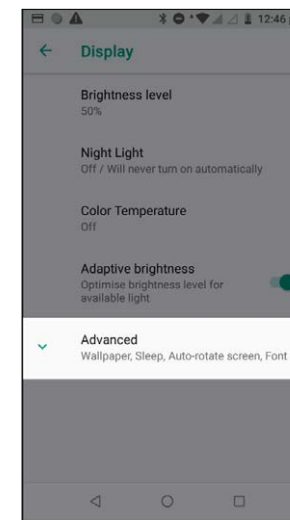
12:46

Display

Brightness level
50%

Night Light
Off / Will never turn on automatically

Color Temperature
Off

Adaptive brightness
Optimise brightness level for available light

Advanced
Wallpaper, Sleep, Auto-rotate screen, Font